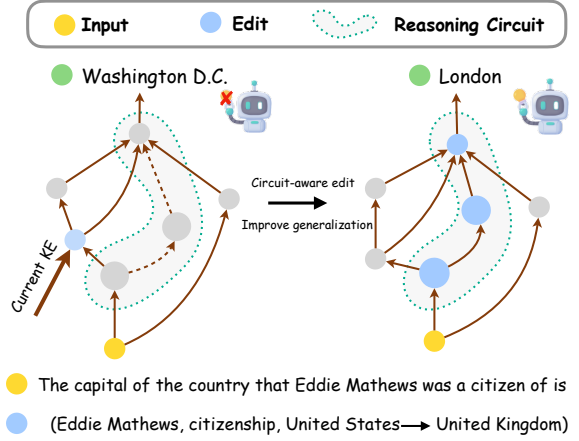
Input Edit Reasoning Circuit

Washington D.C.

London

Circuit-aware edit

Improve generalization

Current KE

The capital of the country that Eddie Mathews was a citizen of is

(Eddie Mathews, citizenship, United States → United Kingdom)